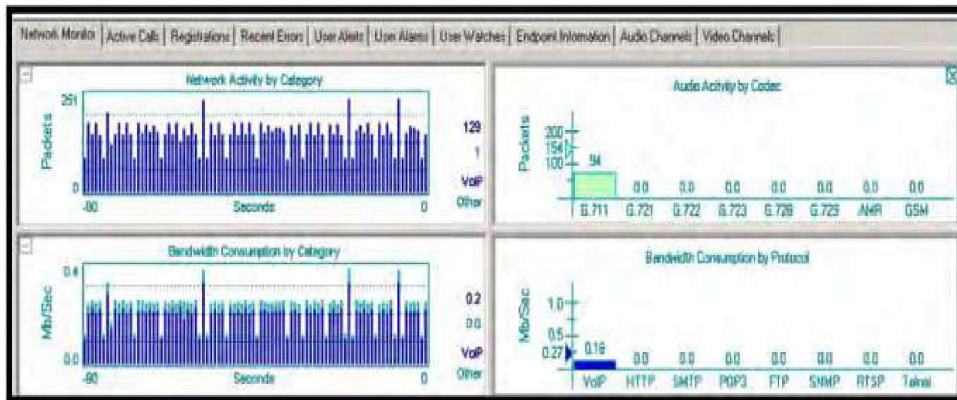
Network Monitor | Active Calls | Registrations | Recent Errors | User Alerts | User Alarms | User Watches | Endpoint Information | Audio Channels | Video Channels

Network Activity by Category

Packets

251

0

-90

Seconds

0

129

1

VoIP

Other

Audio Activity by Codec

Packets

300

154

100

94

0.0

0.0

0.0

0.0

0.0

0.0

0.0

G.711

G.721

G.722

G.723

G.728

G.729

AMR

GSM

Bandwidth Consumption by Category

Mb/Sec

0.4

0.0

-90

Seconds

0

0.2

0.0

VoIP

Other

Bandwidth Consumption by Protocol

Mb/Sec

1.0

0.5

0.27

0.18

0.0

0.0

0.0

0.0

0.0

0.0

0.0

VoIP

HTTP

SMTP

POP3

FTP

SNMP

RTSP

Telnet